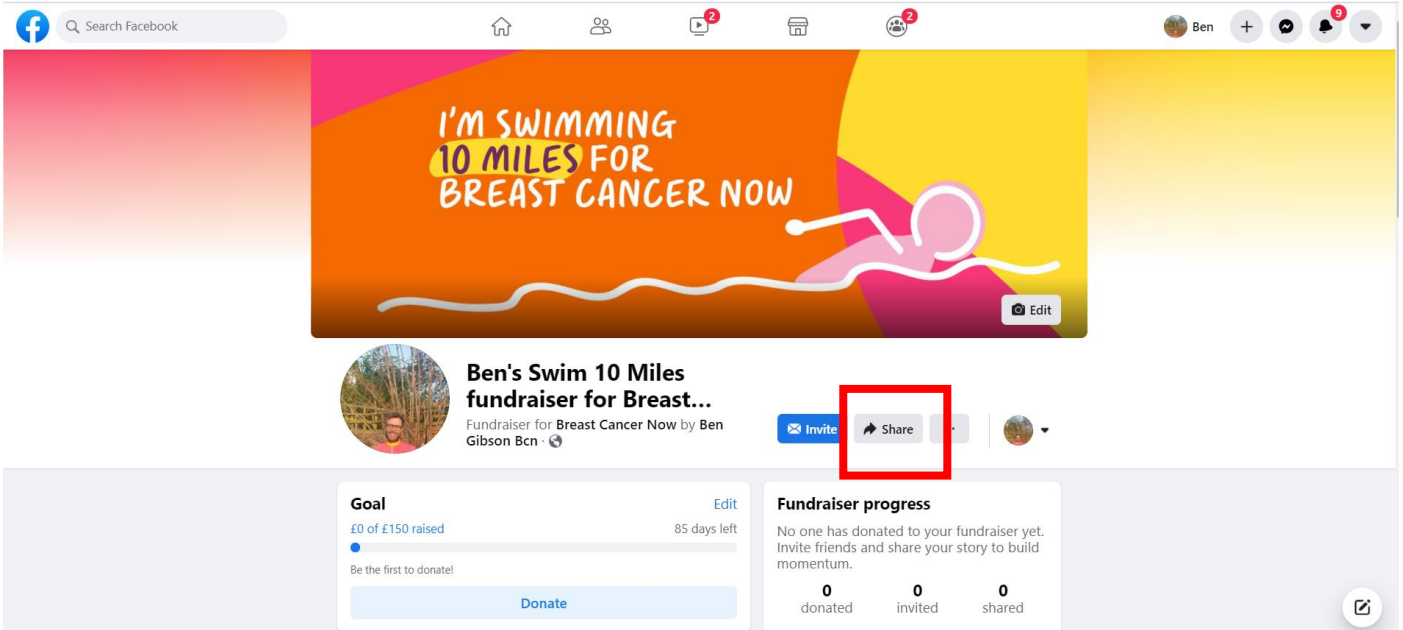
Search Facebook

2

2

Ben

9

I'M SWIMMING 10 MILES FOR BREAST CANCER NOW

Edit

Ben's Swim 10 Miles fundraiser for Breast...

Fundraiser for Breast Cancer Now by Ben Gibson Bcn ·

Invite

Share

Goal

Edit

£0 of £150 raised

85 days left

Be the first to donate!

Donate

Fundraiser progress

No one has donated to your fundraiser yet. Invite friends and share your story to build momentum.

| 0 | 0 | 0 |
|---|---|---|
| donated | invited | shared |